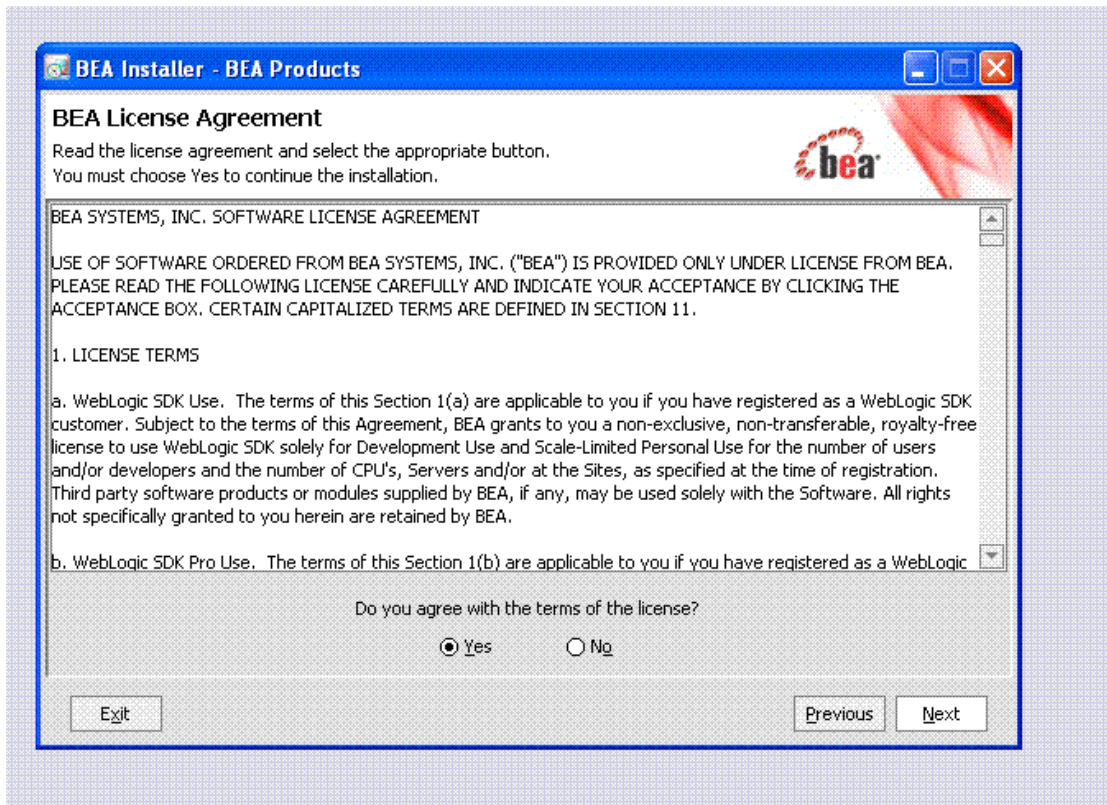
BEA Installer - BEA Products

BEA License Agreement

Read the license agreement and select the appropriate button.
You must choose Yes to continue the installation.

bea

BEA SYSTEMS, INC. SOFTWARE LICENSE AGREEMENT

USE OF SOFTWARE ORDERED FROM BEA SYSTEMS, INC. ("BEA") IS PROVIDED ONLY UNDER LICENSE FROM BEA. PLEASE READ THE FOLLOWING LICENSE CAREFULLY AND INDICATE YOUR ACCEPTANCE BY CLICKING THE ACCEPTANCE BOX. CERTAIN CAPITALIZED TERMS ARE DEFINED IN SECTION 11.

1. LICENSE TERMS

a. WebLogic SDK Use. The terms of this Section 1(a) are applicable to you if you have registered as a WebLogic SDK customer. Subject to the terms of this Agreement, BEA grants to you a non-exclusive, non-transferable, royalty-free license to use WebLogic SDK solely for Development Use and Scale-Limited Personal Use for the number of users and/or developers and the number of CPU's, Servers and/or at the Sites, as specified at the time of registration. Third party software products or modules supplied by BEA, if any, may be used solely with the Software. All rights not specifically granted to you herein are retained by BEA.

b. WebLogic SDK Pro Use. The terms of this Section 1(b) are applicable to you if you have registered as a WebLogic

Do you agree with the terms of the license?

Yes No

Exit

Previous Next